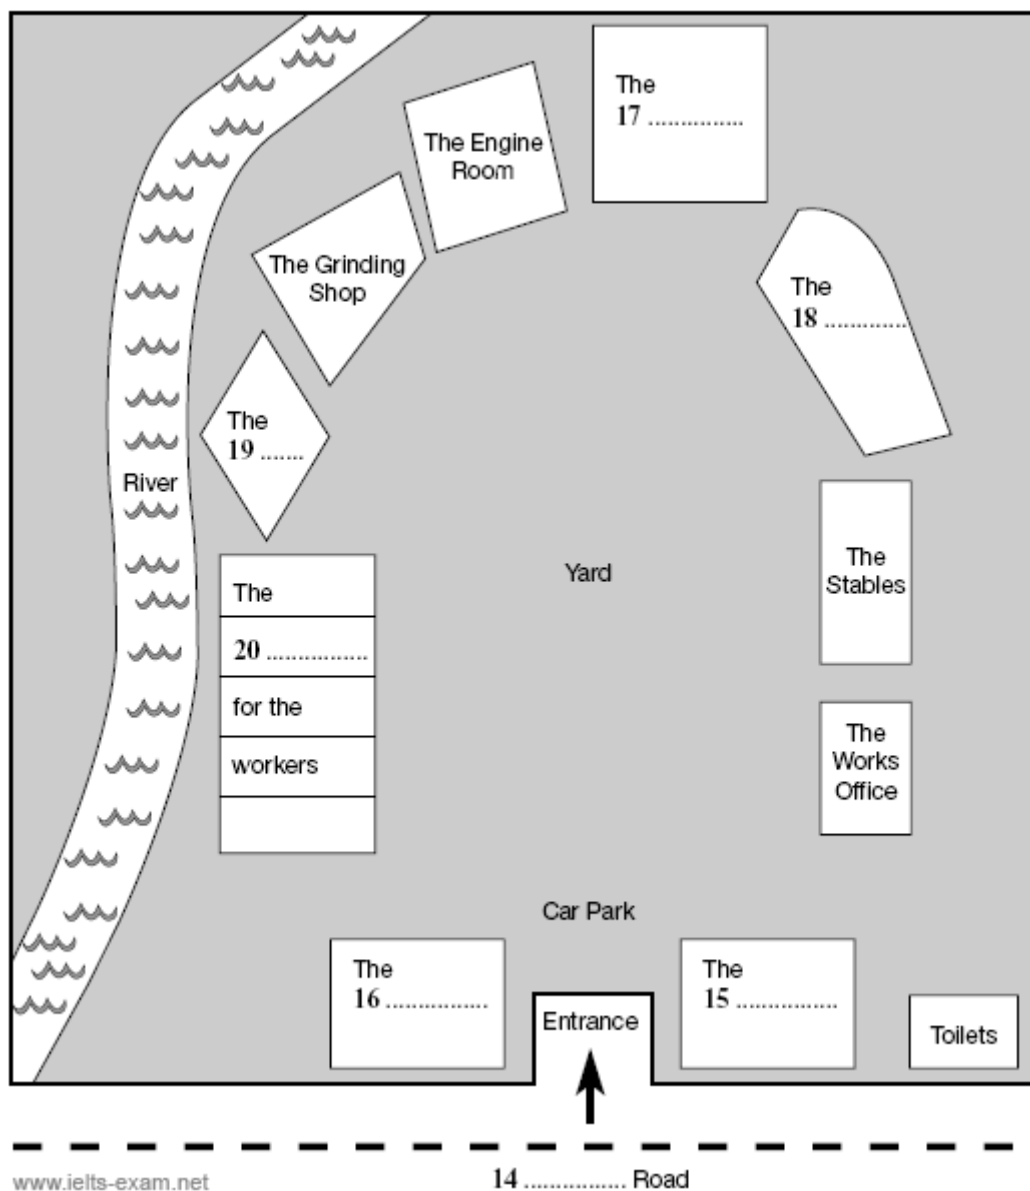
The 17 ...............

The Engine Room

The Grinding Shop

The 18 .............

The 19 .......

River

Yard

The 20 ................ for the workers

The Stables

The Works Office

Car Park

The 16 ................

Entrance

The 15 ................

Toilets

www.ielts-exam.net

14 ................ Road